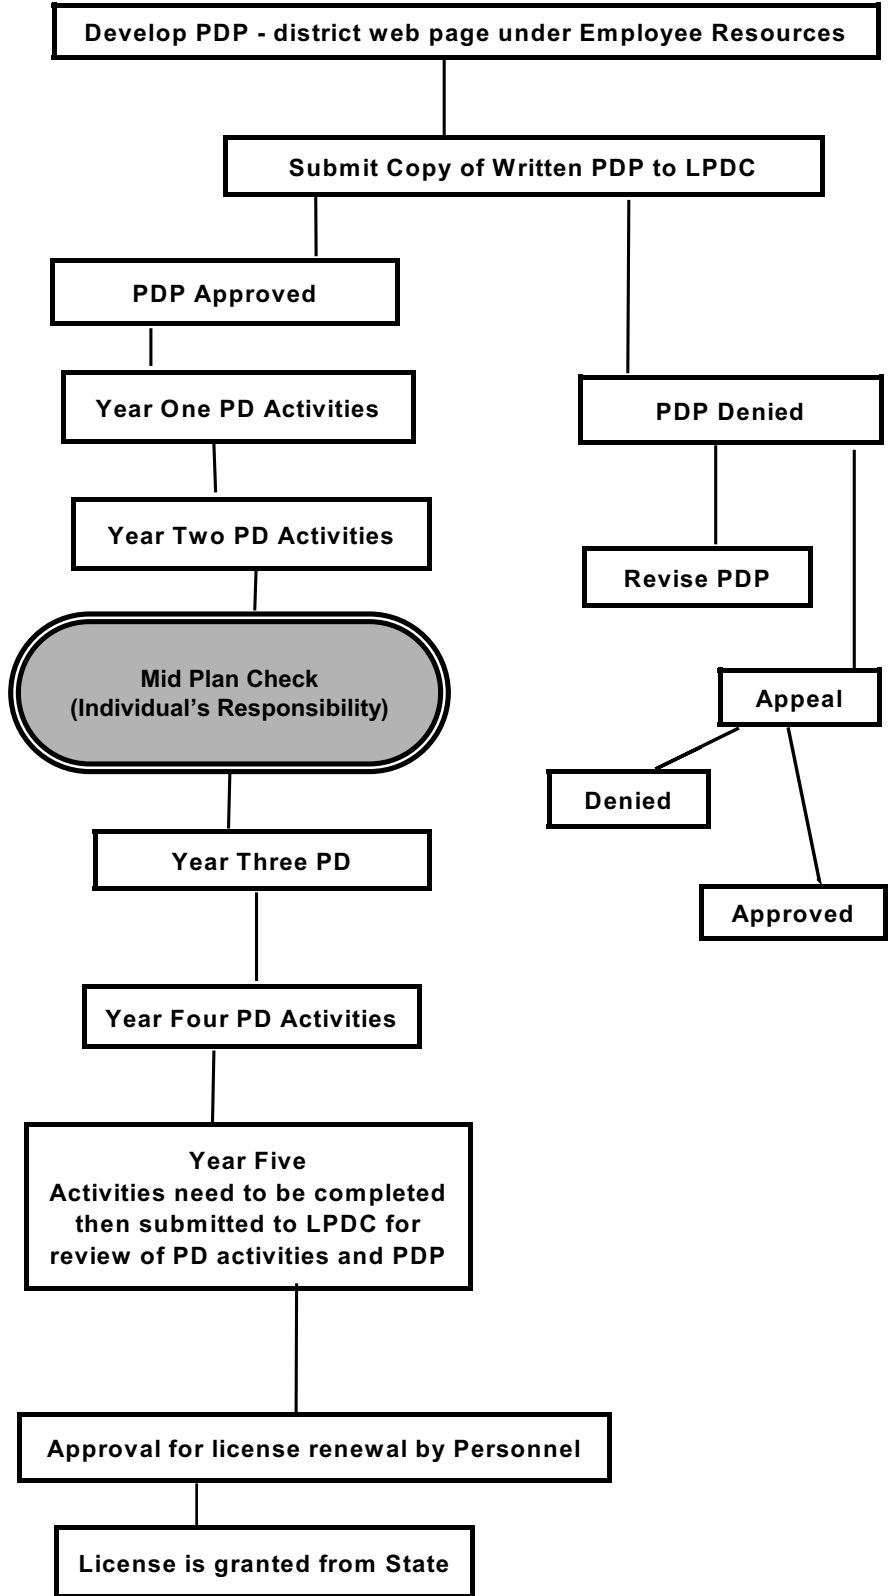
Develop PDP - district web page under Employee Resources

Submit Copy of Written PDP to LPDC

PDP Approved

Year One PD Activities

PDP Denied

Year Two PD Activities

Revise PDP

Mid Plan Check
(Individual's Responsibility)

Appeal

Denied

Year Three PD

Approved

Year Four PD Activities

Year Five
Activities need to be completed then submitted to LPDC for review of PD activities and PDP

Approval for license renewal by Personnel

License is granted from State